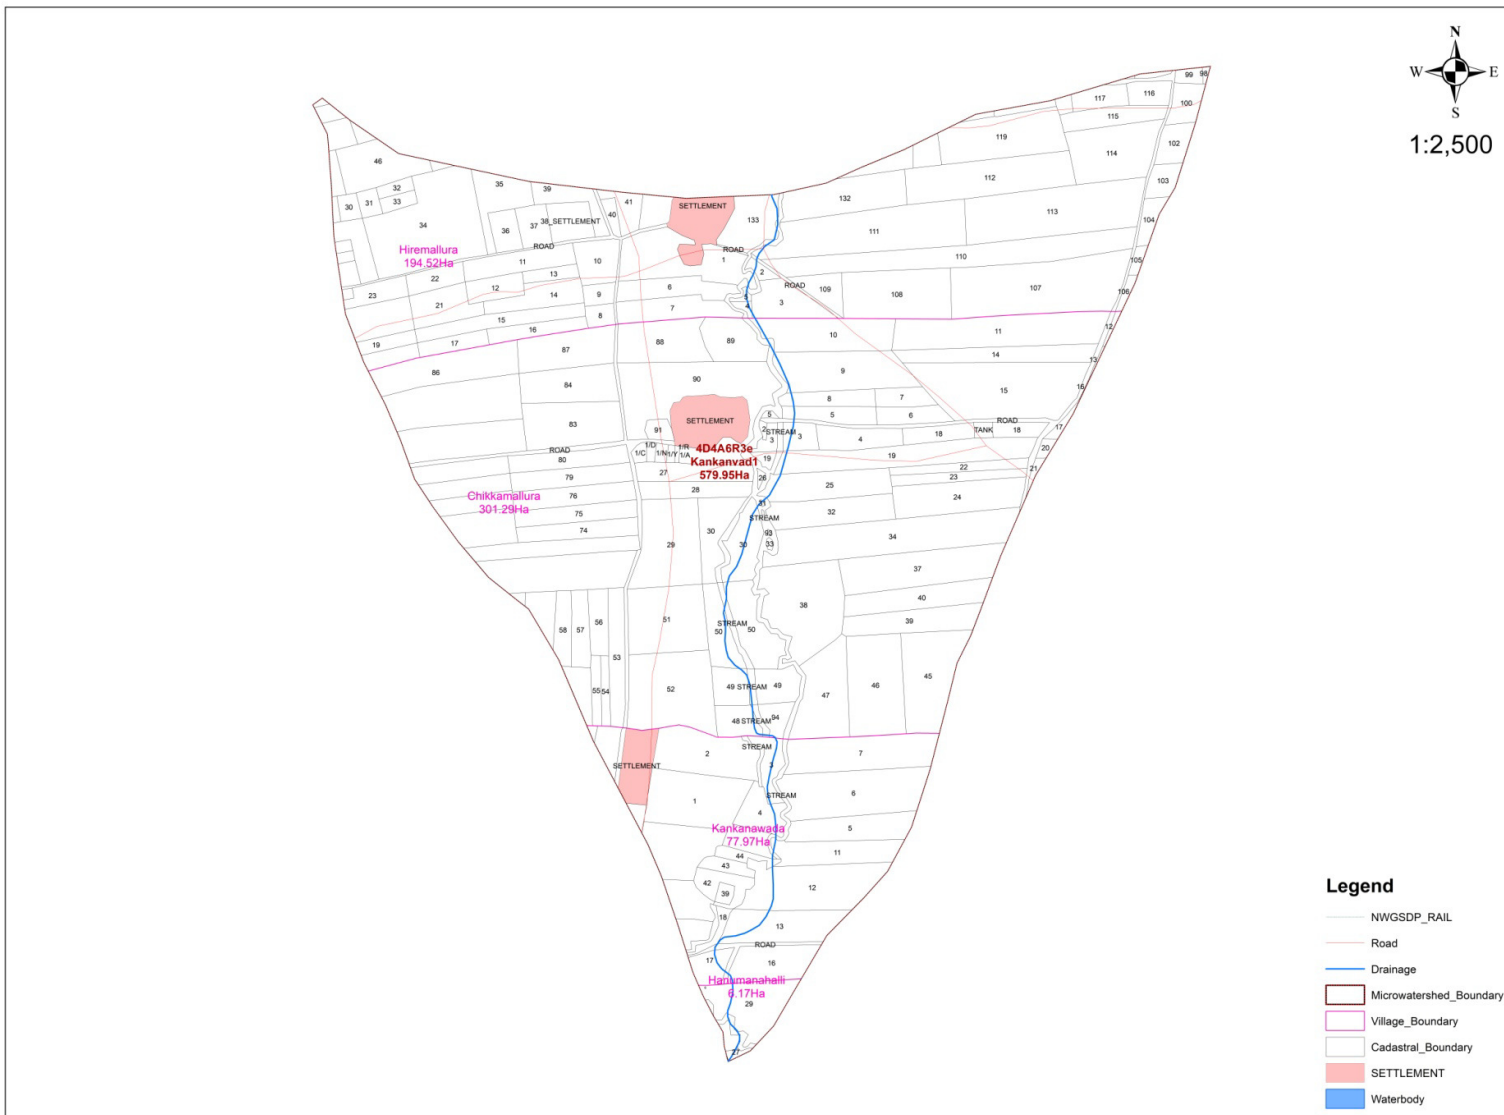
N
W E
S
1:2,500

Hiremallura
194.52Ha

Chikkamallura
301.29Ha

4D4A6R3e
Kankanvad1
579.95Ha

Kankanawada
77.97Ha

Hanumanahalli
6.17Ha

SETTLEMENT
SETTLEMENT
SETTLEMENT
38 SETTLEMENT
ROAD
ROAD
ROAD
ROAD
ROAD
ROAD
STREAM
STREAM
STREAM
STREAM
STREAM
STREAM
TANK

46 32 30 31 33 34 35 39 36 37 40 41 133 132 119 117 116 99 98 100 115 114 102 103 112 113 104 111 110 105 106 107 108 109 10 11 22 23 21 12 13 14 9 8 15 16 17 19 1 2 3 4 5 6 7 87 88 89 86 84 83 90 91 80 79 76 75 74 27 28 29 30 31 32 33 34 37 40 39 38 45 46 47 58 57 56 53 55 54 51 52 50 49 48 94 93 25 26 24 22 23 21 20 18 17 16 15 14 13 12 11 44 43 42 39 18 17 16 29 27 1/D 1/C 1/N 1/Y 1/R 1/A

Legend
NWGSDP_RAIL
Road
Drainage
Microwatershed_Boundary
Village_Boundary
Cadastral_Boundary
SETTLEMENT
Waterbody